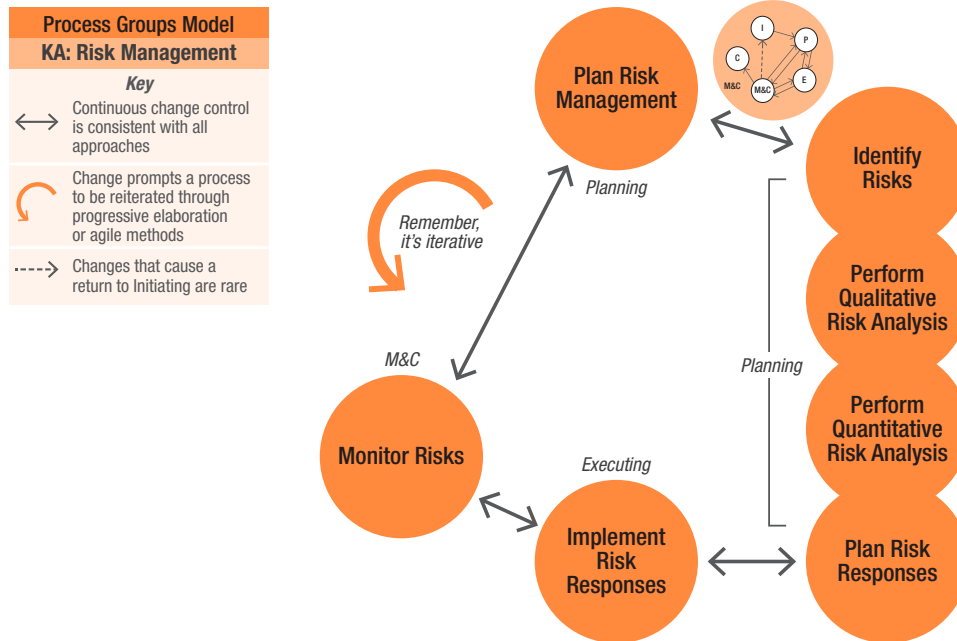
Process Groups Model
KA: Risk Management
Key
Continuous change control is consistent with all approaches
Change prompts a process to be reiterated through progressive elaboration or agile methods
Changes that cause a return to Initiating are rare

Plan Risk Management
Planning
I
P
C
M&C
E

Remember, it's iterative

Identify Risks
Perform Qualitative Risk Analysis
Planning
Perform Quantitative Risk Analysis
Plan Risk Responses

M&C
Monitor Risks

Executing
Implement Risk Responses